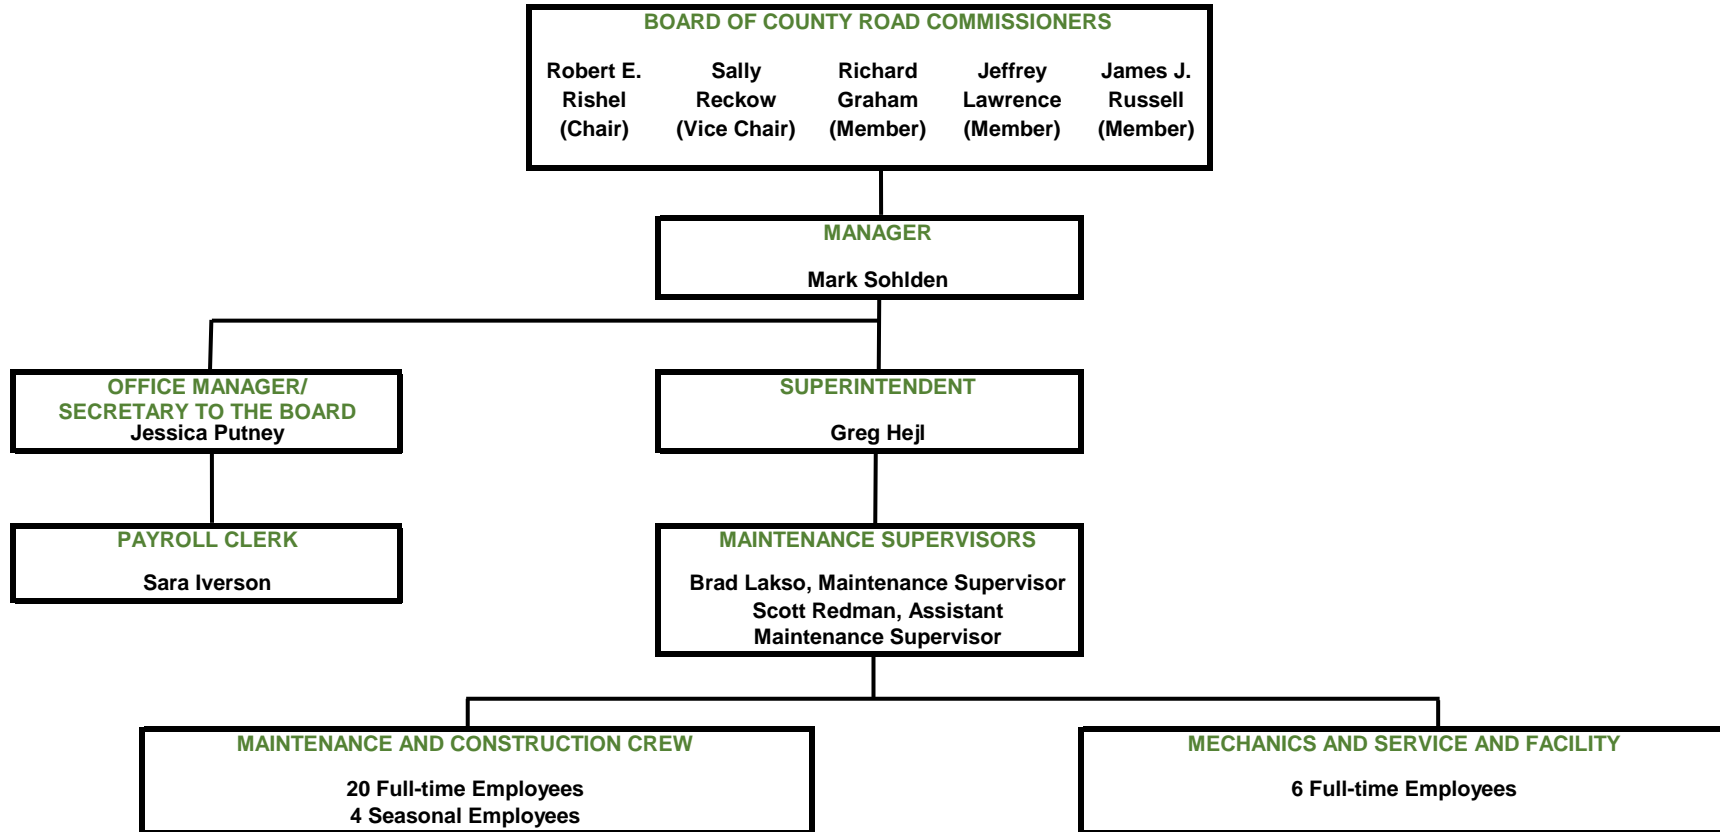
BOARD OF COUNTY ROAD COMMISSIONERS

Robert E. Rishel (Chair)

Sally Reckow (Vice Chair)

Richard Graham (Member)

Jeffrey Lawrence (Member)

James J. Russell (Member)

MANAGER

Mark Sohlden

OFFICE MANAGER/ SECRETARY TO THE BOARD
Jessica Putney

SUPERINTENDENT

Greg Hejl

PAYROLL CLERK

Sara Iverson

MAINTENANCE SUPERVISORS

Brad Lakso, Maintenance Supervisor
Scott Redman, Assistant Maintenance Supervisor

MAINTENANCE AND CONSTRUCTION CREW

20 Full-time Employees
4 Seasonal Employees

MECHANICS AND SERVICE AND FACILITY

6 Full-time Employees